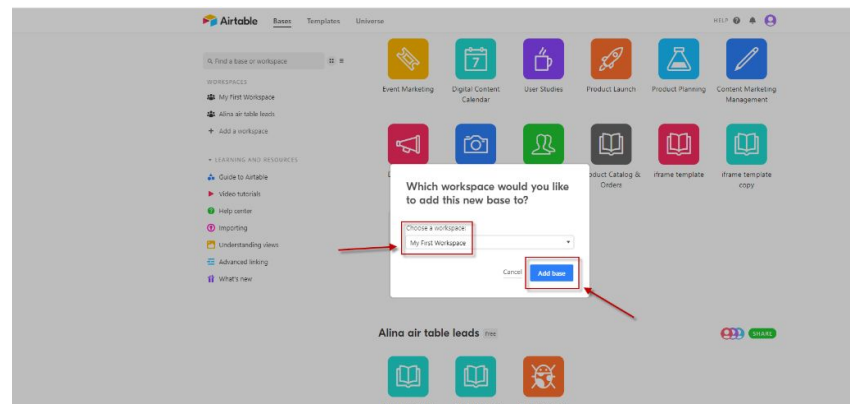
Airtable Bases Templates Universe

HELP

Find a base or workspace

WORKSPACES

My First Workspace

Alina air table leads

+ Add a workspace

LEARNING AND RESOURCES

Guide to Airtable

Video tutorials

Help center

Importing

Understanding views

Advanced linking

What's new

Event Marketing

Digital Content Calendar

User Studies

Product Launch

Product Planning

Content Marketing Management

roduct Catalog & Orders

iframe template

iframe template copy

Which workspace would you like to add this new base to?

Choose a workspace:

My First Workspace

Cancel

Add base

Alina air table leads Free

SHARE